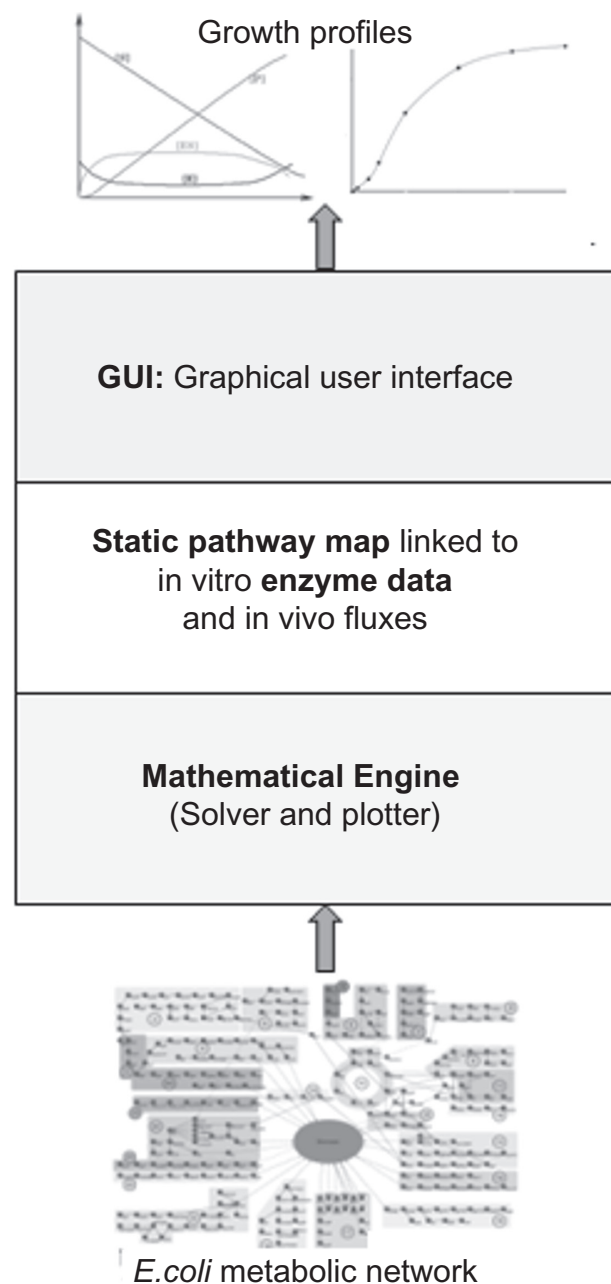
Growth profiles

[S]

[P]

[ES]

[E]

**GUI:** Graphical user interface

**Static pathway map** linked to in vitro **enzyme data** and in vivo fluxes

**Mathematical Engine**
(Solver and plotter)

*E.coli* metabolic network